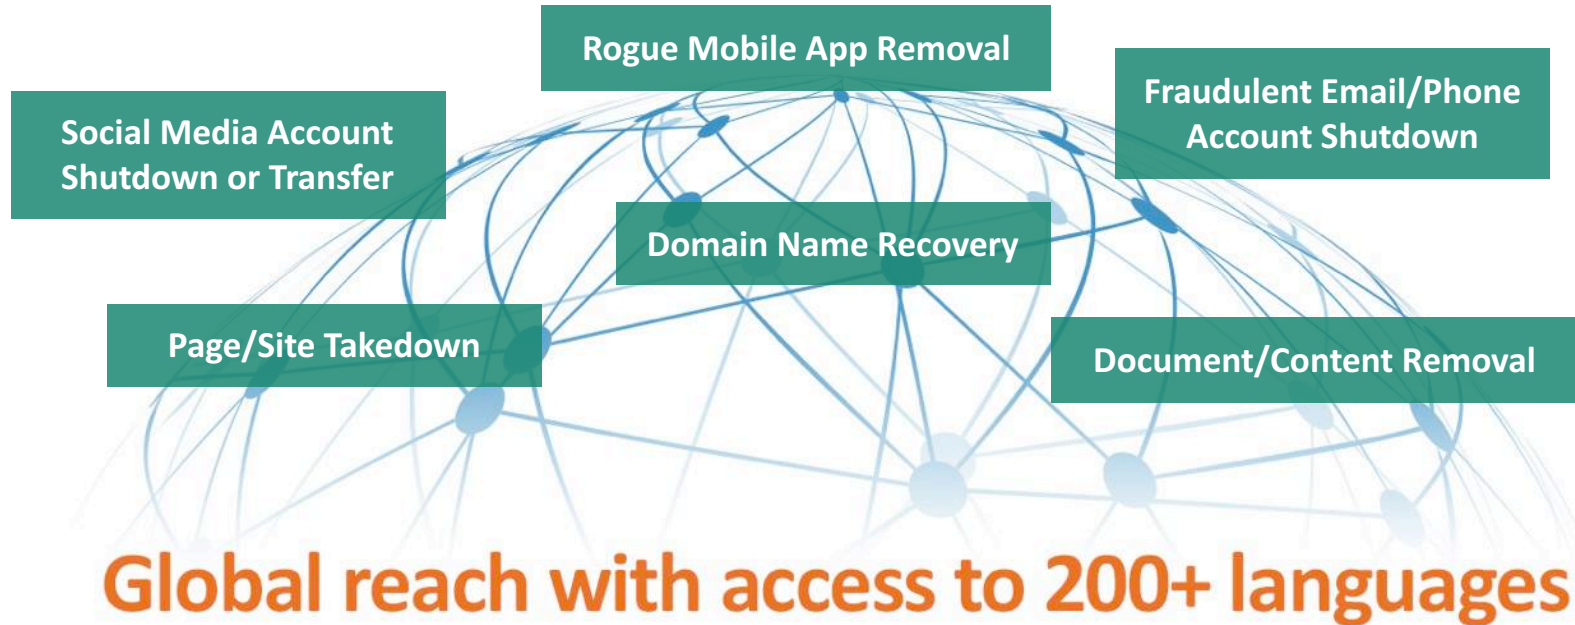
Rogue Mobile App Removal

Social Media Account Shutdown or Transfer

Fraudulent Email/Phone Account Shutdown

Domain Name Recovery

Page/Site Takedown

Document/Content Removal

Global reach with access to 200+ languages